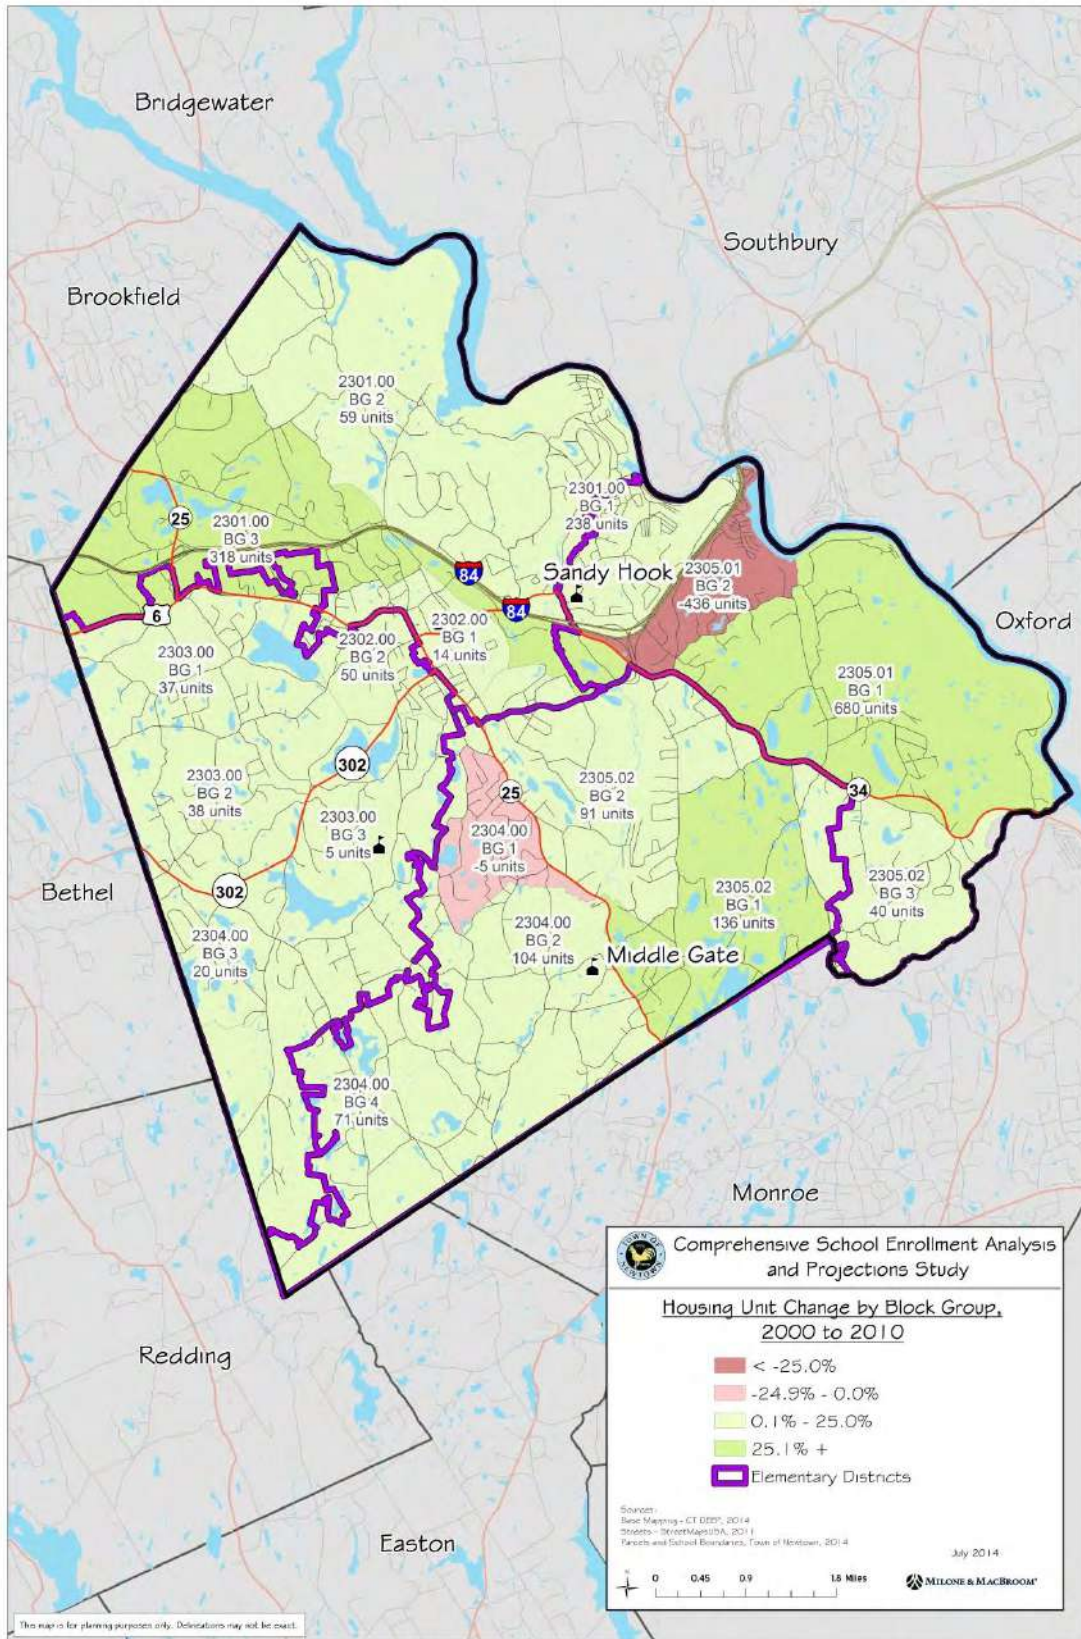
Bridgewater

Southbury

Brookfield

Oxford

Bethel

Monroe

Redding

Easton

2301.00
BG 2
59 units

2301.00
BG 1
238 units

25

2301.00
BG 3
318 units

84

84

Sandy Hook

2305.01
BG 2
-436 units

6

2302.00
BG 1
14 units

2303.00
BG 1
37 units

2302.00
BG 2
50 units

2305.01
BG 1
680 units

302

25

2305.02
BG 2
91 units

34

2303.00
BG 2
38 units

2303.00
BG 3
5 units

2304.00
BG 1
-5 units

2305.02
BG 3
40 units

302

2305.02
BG 1
136 units

2304.00
BG 3
20 units

2304.00
BG 2
104 units

Middle Gate

2304.00
BG 4
71 units

Comprehensive School Enrollment Analysis and Projections Study

Housing Unit Change by Block Group, 2000 to 2010

< -25.0%
-24.9% - 0.0%
0.1% - 25.0%
25.1% +
Elementary Districts

Sources:
Base Mapping - CT DEEP, 2014
Streets - StreetMapsUSA, 2011
Parcels and School Boundaries, Town of Newtown, 2014

July 2014

0 0.45 0.9 1.8 Miles

Milone & MacBroom

This map is for planning purposes only. Delineations may not be exact.